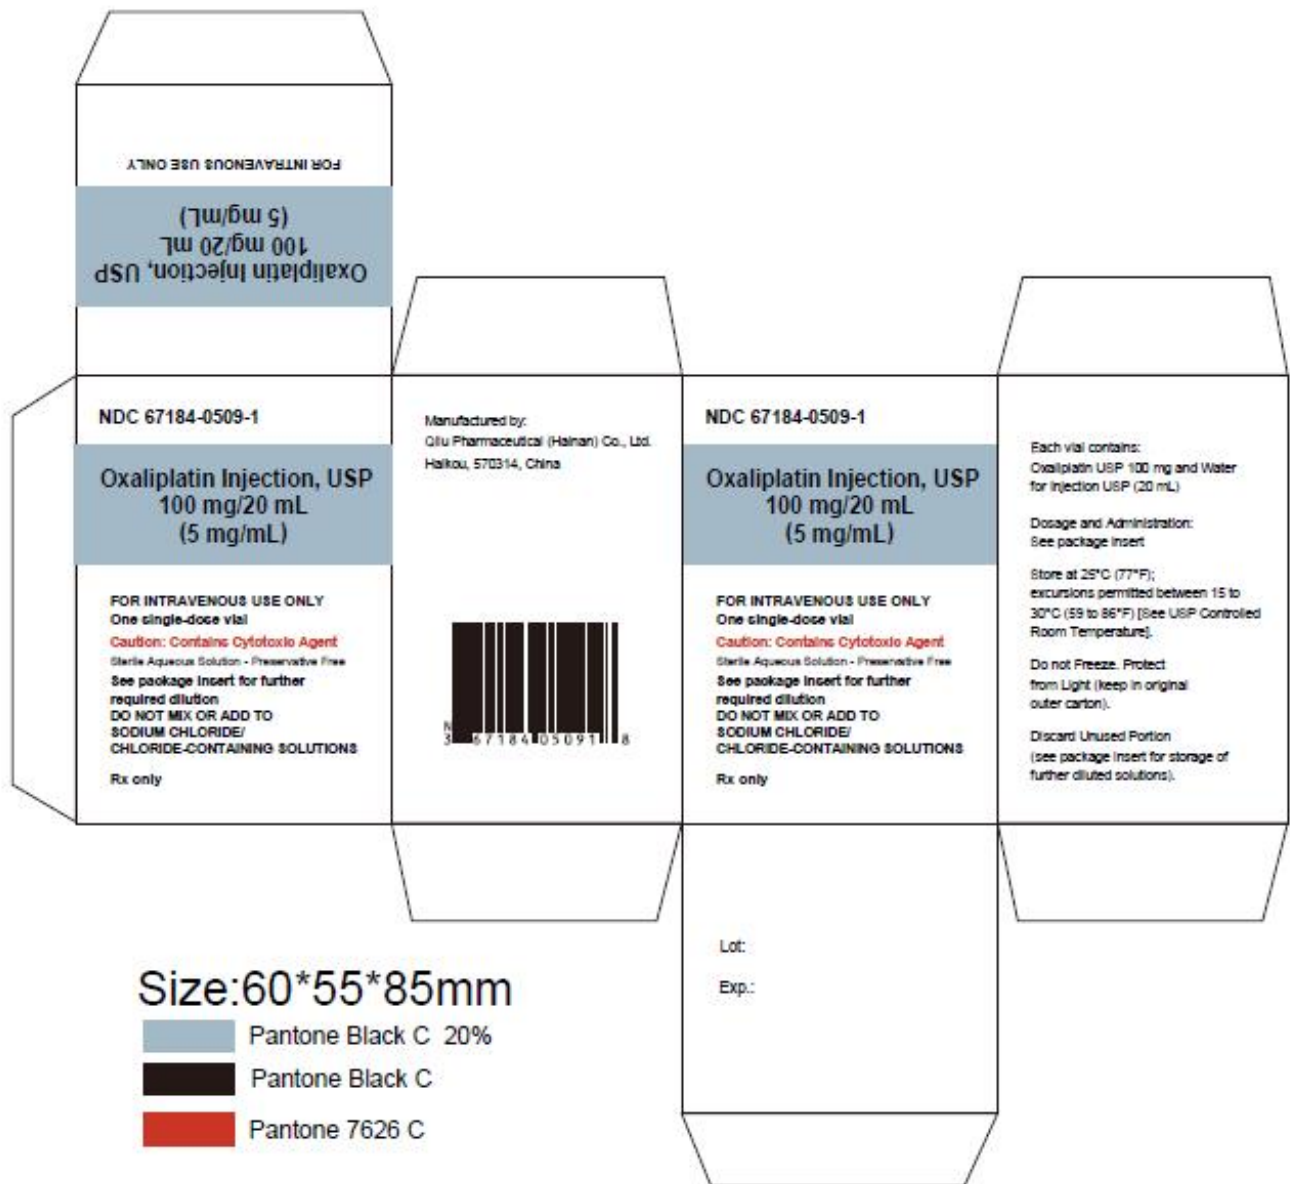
FOR INTRAVENOUS USE ONLY

Oxaliplatin Injection, USP
100 mg/20 mL
(5 mg/mL)

NDC 67184-0509-1

Oxaliplatin Injection, USP
100 mg/20 mL
(5 mg/mL)

FOR INTRAVENOUS USE ONLY
One single-dose vial
Caution: Contains Cytotoxic Agent
Sterile Aqueous Solution - Preservative Free
See package insert for further required dilution
DO NOT MIX OR ADD TO SODIUM CHLORIDE/ CHLORIDE-CONTAINING SOLUTIONS

Rx only

Manufactured by:
Qilu Pharmaceutical (Hainan) Co., Ltd.
Haikou, 570314, China

N
3 67184 05091 8

NDC 67184-0509-1

Oxaliplatin Injection, USP
100 mg/20 mL
(5 mg/mL)

FOR INTRAVENOUS USE ONLY
One single-dose vial
Caution: Contains Cytotoxic Agent
Sterile Aqueous Solution - Preservative Free
See package insert for further required dilution
DO NOT MIX OR ADD TO SODIUM CHLORIDE/ CHLORIDE-CONTAINING SOLUTIONS

Rx only

Each vial contains:
Oxaliplatin USP 100 mg and Water for Injection USP (20 mL)

Dosage and Administration:
See package insert

Store at 25°C (77°F); excursions permitted between 15 to 30°C (59 to 86°F) [See USP Controlled Room Temperature].

Do not Freeze. Protect from Light (keep in original outer carton).

Discard Unused Portion
(see package insert for storage of further diluted solutions).

Lot:

Exp.:

Size:60*55*85mm

Pantone Black C 20%

Pantone Black C

Pantone 7626 C